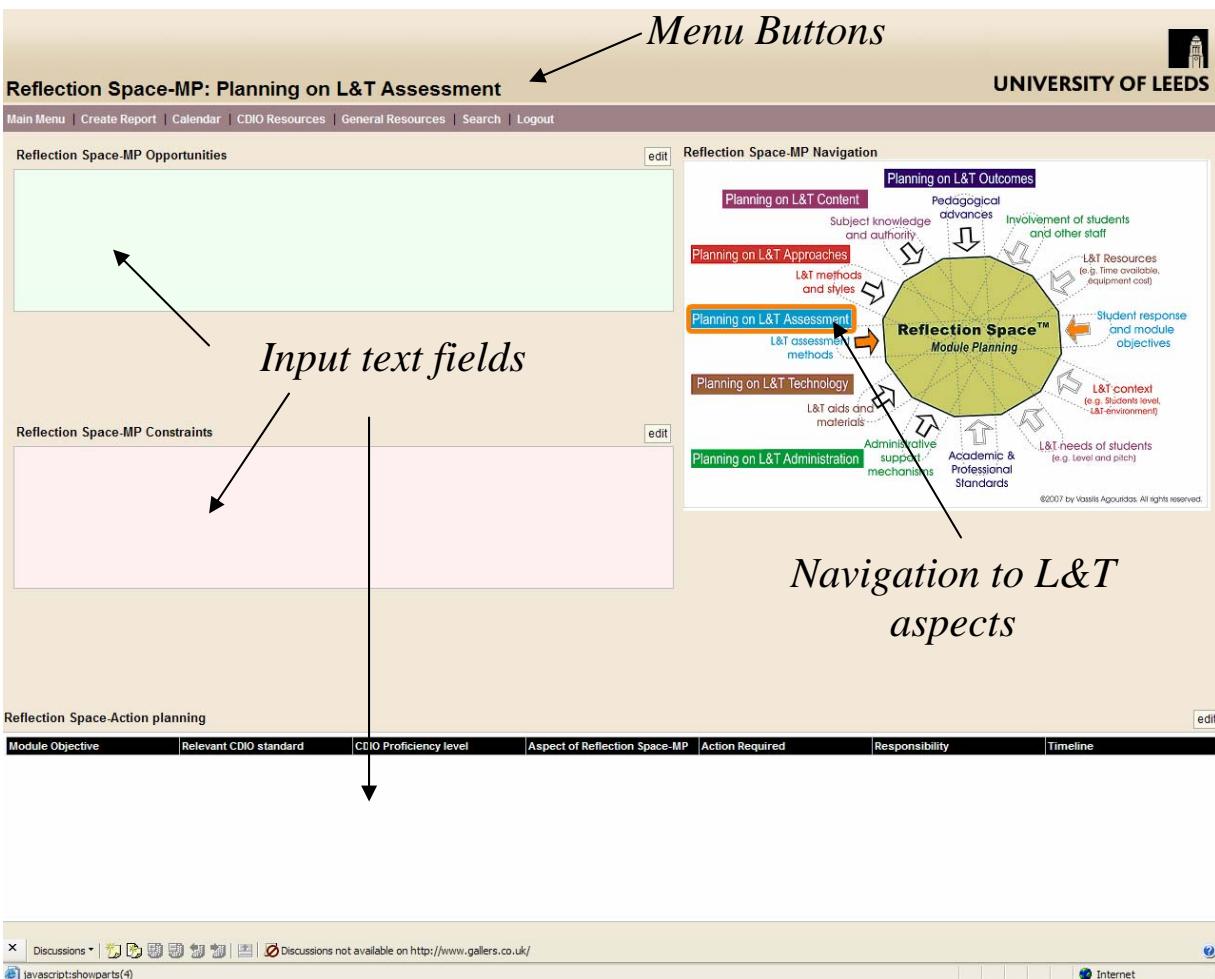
*Menu Buttons*

UNIVERSITY OF LEEDS

Reflection Space-MP: Planning on L&T Assessment

Main Menu | Create Report | Calendar | CDIO Resources | General Resources | Search | Logout

Reflection Space-MP Opportunities

edit

Reflection Space-MP Navigation

Planning on L&T Outcomes

Planning on L&T Content

Pedagogical advances

Subject knowledge and authority

Involvement of students and other staff

Planning on L&T Approaches

L&T Resources (e.g. Time available, equipment cost)

L&T methods and styles

Planning on L&T Assessment

Reflection Space™

Module Planning

Student response and module objectives

L&T assessment methods

Planning on L&T Technology

L&T context (e.g. Students level, L&T environment)

L&T aids and materials

Administrative support mechanisms

Academic & Professional Standards

L&T needs of students (e.g. Level and pitch)

Planning on L&T Administration

©2007 by Vassilis Agouridas. All rights reserved.

*Input text fields*

Reflection Space-MP Constraints

edit

*Navigation to L&T aspects*

Reflection Space-Action planning

edit

| Module Objective | Relevant CDIO standard | CDIO Proficiency level | Aspect of Reflection Space-MP | Action Required | Responsibility | Timeline |
|---|---|---|---|---|---|---|

× Discussions ▾ Discussions not available on http://www.gallers.co.uk/

javascript:showparts(4)

Internet